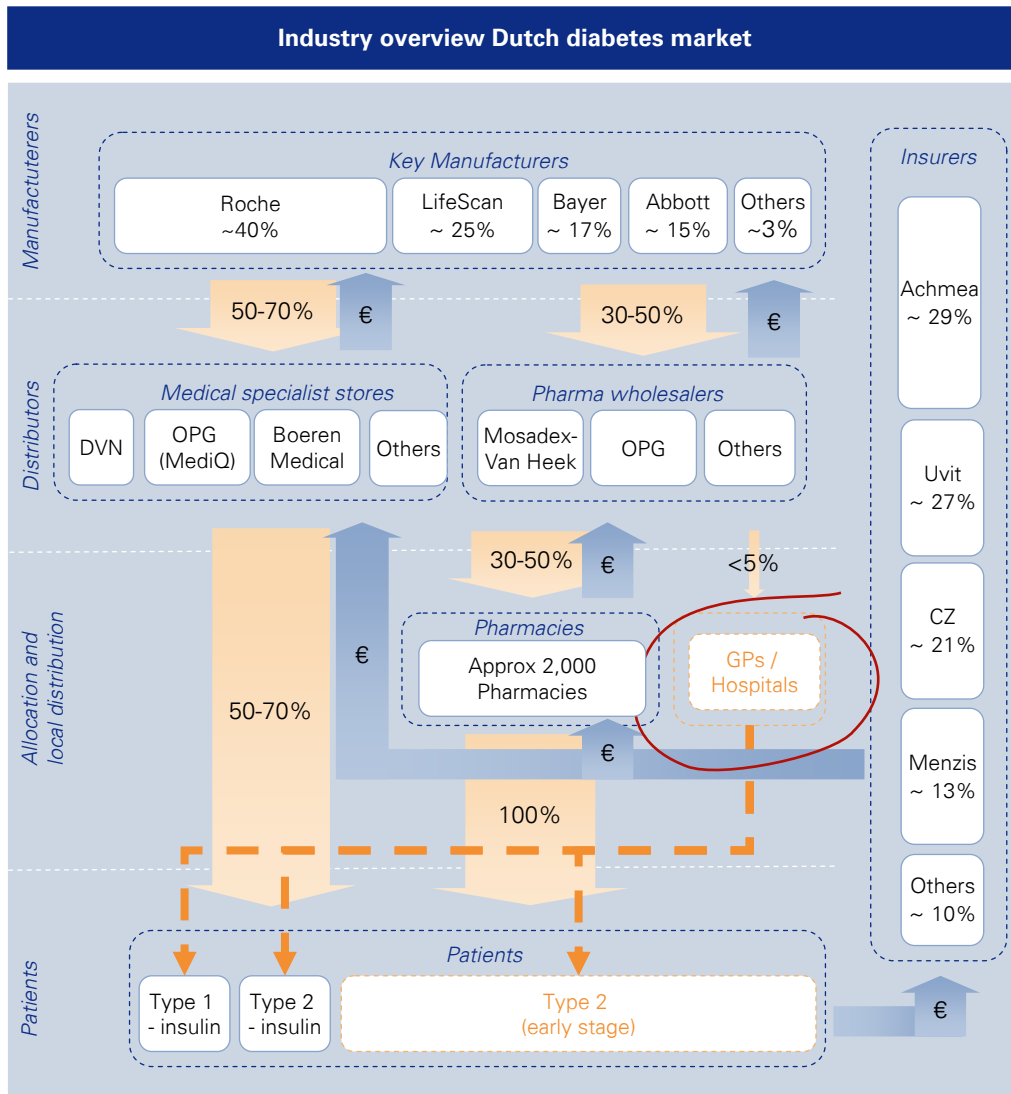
Industry overview Dutch diabetes market

Manufacturers

Key Manufacturers

Roche ~40%

LifeScan ~ 25%

Bayer ~ 17%

Abbott ~ 15%

Others ~3%

50-70%

€

30-50%

€

Distributors

Medical specialist stores

DVN

OPG (MediQ)

Boeren Medical

Others

Pharma wholesalers

Mosadex-Van Heek

OPG

Others

Allocation and local distribution

30-50%

€

<5%

€

Pharmacies

Approx 2,000 Pharmacies

GPs / Hospitals

50-70%

€

100%

Patients

Patients

Type 1 - insulin

Type 2 - insulin

Type 2 (early stage)

€

Insurers

Achmea ~ 29%

Uvit ~ 27%

CZ ~ 21%

Menzis ~ 13%

Others ~ 10%